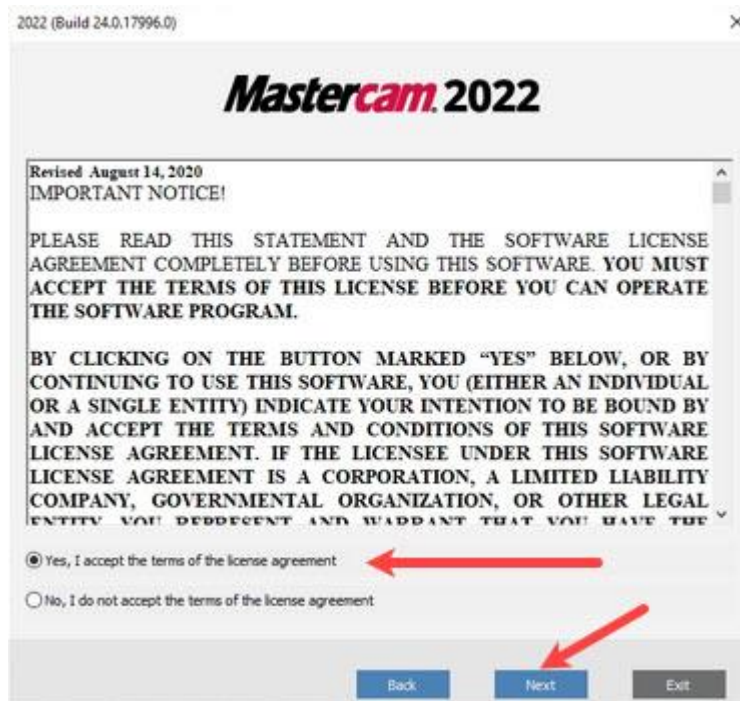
2022 (Build 24.0.17996.0)

×

Mastercam 2022

Revised August 14, 2020
IMPORTANT NOTICE!

PLEASE READ THIS STATEMENT AND THE SOFTWARE LICENSE AGREEMENT COMPLETELY BEFORE USING THIS SOFTWARE. YOU MUST ACCEPT THE TERMS OF THIS LICENSE BEFORE YOU CAN OPERATE THE SOFTWARE PROGRAM.

BY CLICKING ON THE BUTTON MARKED "YES" BELOW, OR BY CONTINUING TO USE THIS SOFTWARE, YOU (EITHER AN INDIVIDUAL OR A SINGLE ENTITY) INDICATE YOUR INTENTION TO BE BOUND BY AND ACCEPT THE TERMS AND CONDITIONS OF THIS SOFTWARE LICENSE AGREEMENT. IF THE LICENSEE UNDER THIS SOFTWARE LICENSE AGREEMENT IS A CORPORATION, A LIMITED LIABILITY COMPANY, GOVERNMENTAL ORGANIZATION, OR OTHER LEGAL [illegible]

Yes, I accept the terms of the license agreement

No, I do not accept the terms of the license agreement

Back

Next

Exit